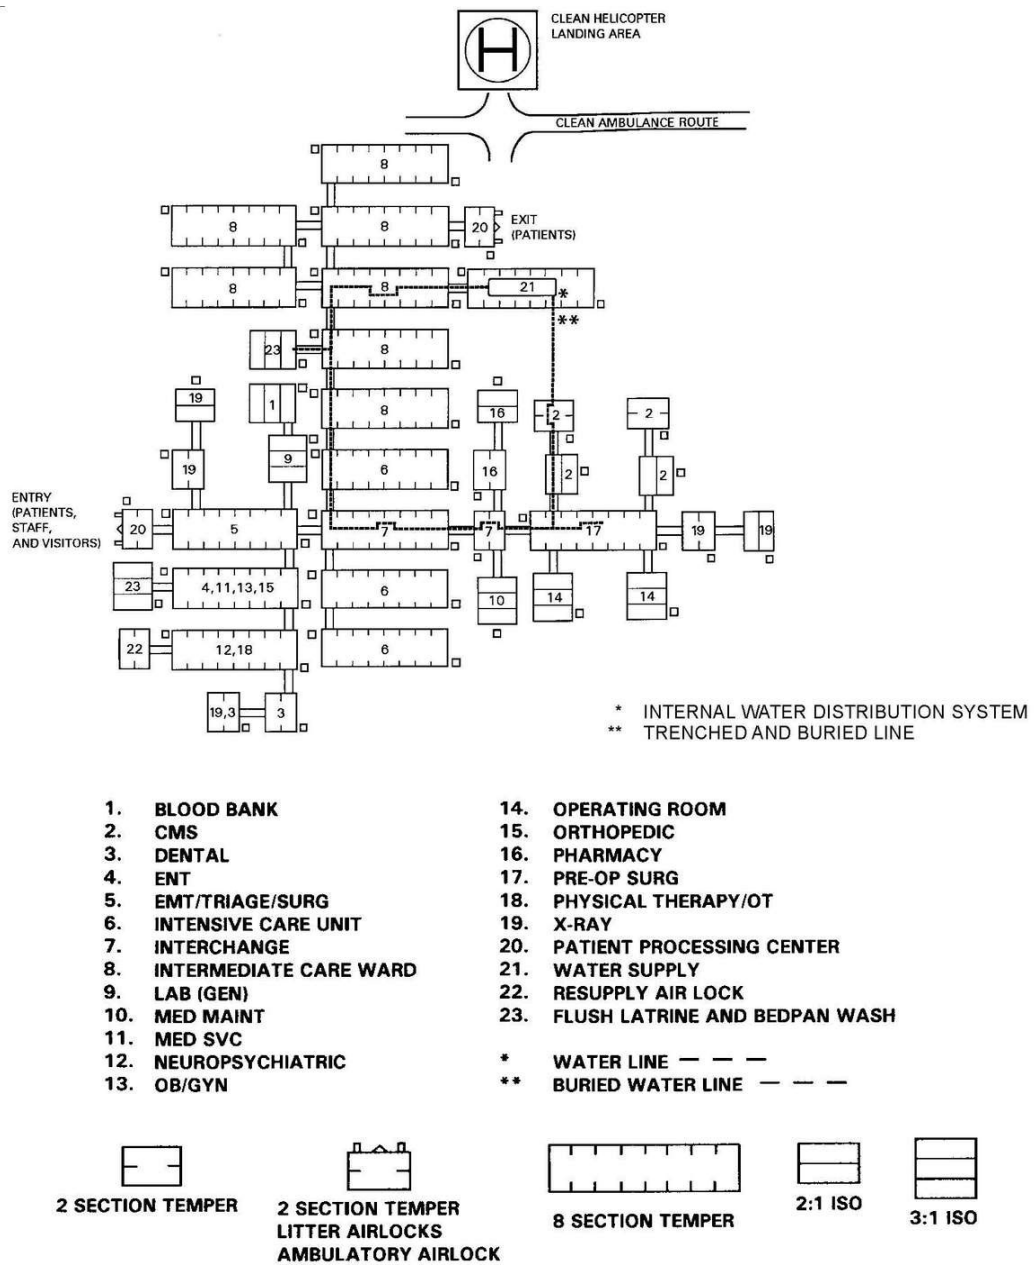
H

CLEAN HELICOPTER LANDING AREA

CLEAN AMBULANCE ROUTE

8

8

8

20

EXIT (PATIENTS)

8

8

21

*

**

23

8

19

1

8

16

2

2

19

9

6

16

2

2

ENTRY (PATIENTS, STAFF, AND VISITORS)

20

5

7

7

17

19

19

23

4,11,13,15

6

10

14

14

22

12,18

6

19,3

3

* INTERNAL WATER DISTRIBUTION SYSTEM
** TRENCHED AND BURIED LINE

1. BLOOD BANK
2. CMS
3. DENTAL
4. ENT
5. EMT/TRIAGE/SURG
6. INTENSIVE CARE UNIT
7. INTERCHANGE
8. INTERMEDIATE CARE WARD
9. LAB (GEN)
10. MED MAINT
11. MED SVC
12. NEUROPSYCHIATRIC
13. OB/GYN

14. OPERATING ROOM
15. ORTHOPEDIC
16. PHARMACY
17. PRE-OP SURG
18. PHYSICAL THERAPY/OT
19. X-RAY
20. PATIENT PROCESSING CENTER
21. WATER SUPPLY
22. RESUPPLY AIR LOCK
23. FLUSH LATRINE AND BEDPAN WASH

* WATER LINE — — —
** BURIED WATER LINE — — —

2 SECTION TEMPER

2 SECTION TEMPER LITTER AIRLOCKS AMBULATORY AIRLOCK

8 SECTION TEMPER

2:1 ISO

3:1 ISO